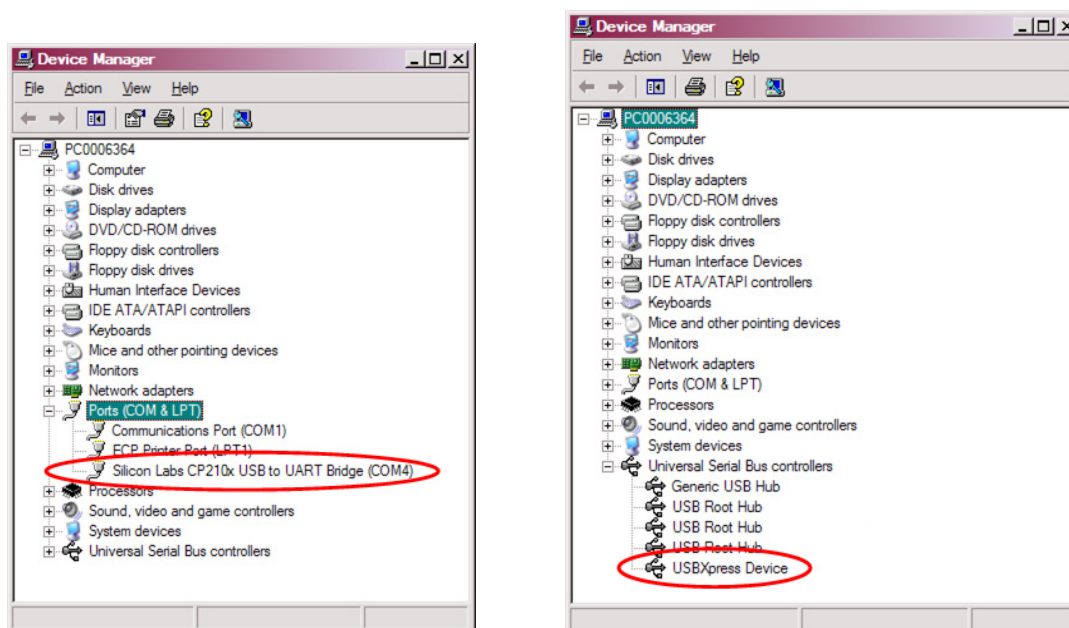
Device Manager
File Action View Help
PC0006364
Computer
Disk drives
Display adapters
DVD/CD-ROM drives
Floppy disk controllers
Floppy disk drives
Human Interface Devices
IDE ATA/ATAPI controllers
Keyboards
Mice and other pointing devices
Monitors
Network adapters
Ports (COM & LPT)
Communications Port (COM1)
ECP Printer Port (LPT1)
Silicon Labs CP210x USB to UART Bridge (COM4)
Processors
Sound, video and game controllers
System devices
Universal Serial Bus controllers

Device Manager
File Action View Help
PC0006364
Computer
Disk drives
Display adapters
DVD/CD-ROM drives
Floppy disk controllers
Floppy disk drives
Human Interface Devices
IDE ATA/ATAPI controllers
Keyboards
Mice and other pointing devices
Monitors
Network adapters
Ports (COM & LPT)
Processors
Sound, video and game controllers
System devices
Universal Serial Bus controllers
Generic USB Hub
USB Root Hub
USB Root Hub
USB Root Hub
USBXpress Device